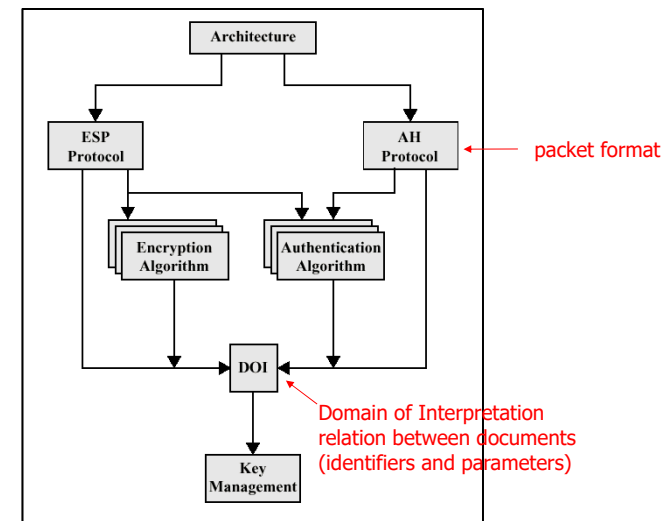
Architecture

ESP Protocol

AH Protocol

packet format

Encryption Algorithm

Authentication Algorithm

DOI

Domain of Interpretation
relation between documents
(identifiers and parameters)

Key Management